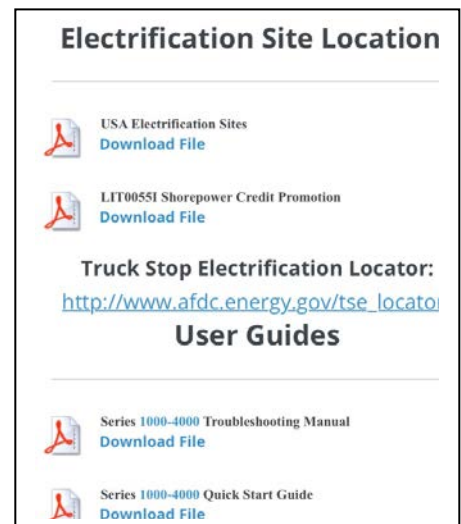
Electrification Site Location

USA Electrification Sites
Download File

LIT0055I Shorepower Credit Promotion
Download File

Truck Stop Electrification Locator:
http://www.afdc.energy.gov/tse_locato

User Guides

Series 1000-4000 Troubleshooting Manual
Download File

Series 1000-4000 Quick Start Guide
Download File